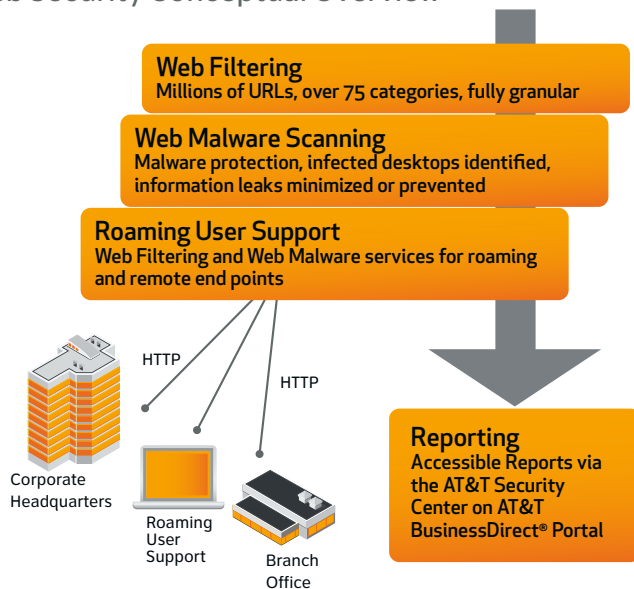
Web Security Conceptual Overview

Web Filtering
Millions of URLs, over 75 categories, fully granular

Web Malware Scanning
Malware protection, infected desktops identified, information leaks minimized or prevented

Roaming User Support
Web Filtering and Web Malware services for roaming and remote end points

HTTP

HTTP

Corporate Headquarters

Roaming User Support

Branch Office

Reporting
Accessible Reports via the AT&T Security Center on AT&T BusinessDirect® Portal